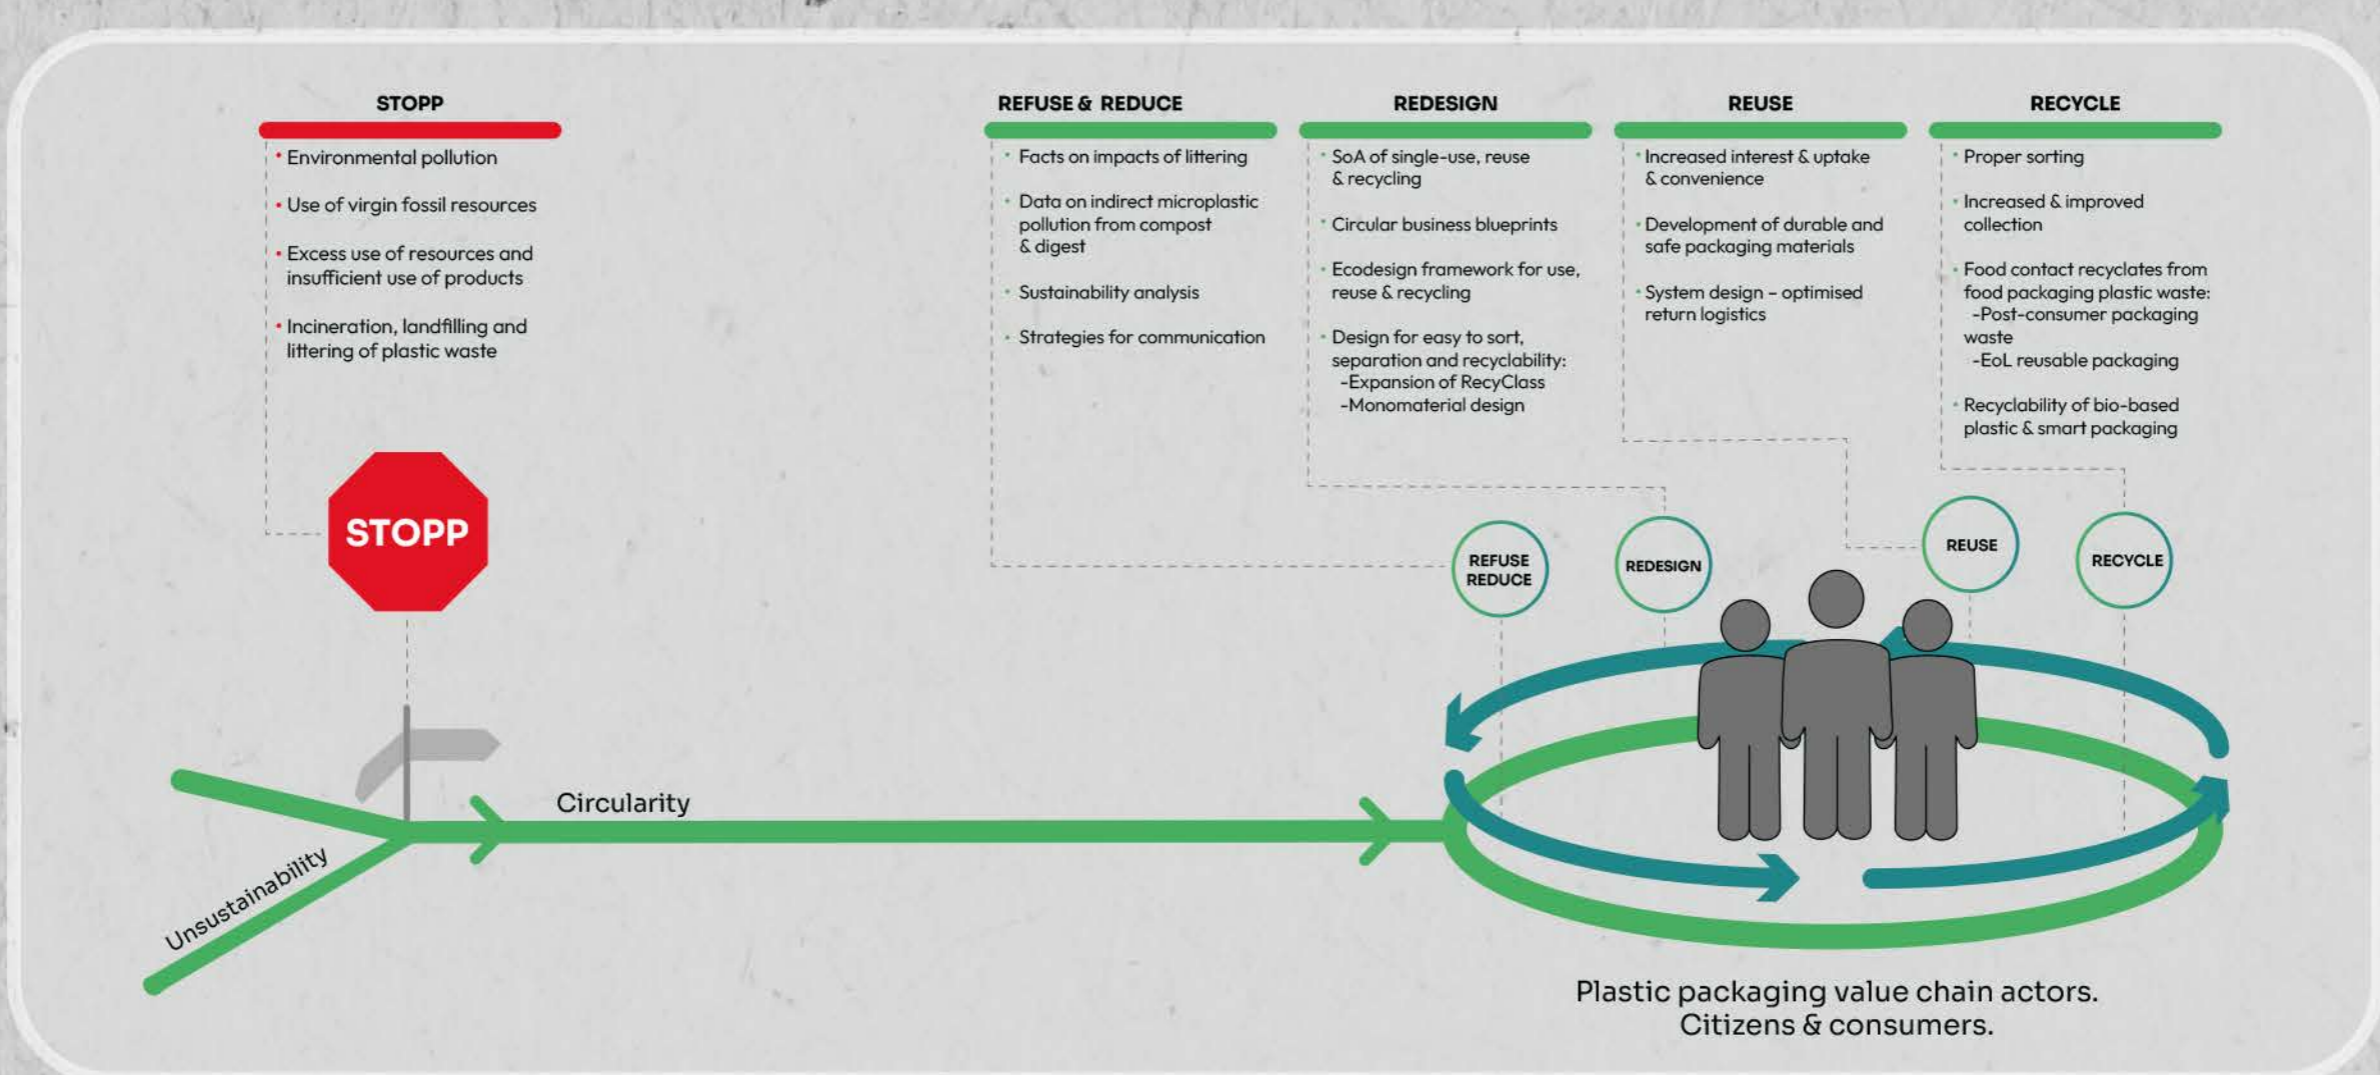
STOPP

- Environmental pollution
- Use of virgin fossil resources
- Excess use of resources and insufficient use of products
- Incineration, landfilling and littering of plastic waste

REFUSE & REDUCE

- Facts on impacts of littering
- Data on indirect microplastic pollution from compost & digest
- Sustainability analysis
- Strategies for communication

REDESIGN

- SoA of single-use, reuse & recycling
- Circular business blueprints
- Ecodesign framework for use, reuse & recycling
- Design for easy to sort, separation and recyclability:
  -Expansion of RecyClass
  -Monomaterial design

REUSE

- Increased interest & uptake & convenience
- Development of durable and safe packaging materials
- System design – optimised return logistics

RECYCLE

- Proper sorting
- Increased & improved collection
- Food contact recyclates from food packaging plastic waste:
  -Post-consumer packaging waste
  -EoL reusable packaging
- Recyclability of bio-based plastic & smart packaging

STOPP

REFUSE REDUCE

REDESIGN

REUSE

RECYCLE

Circularity

Unsustainability

Plastic packaging value chain actors.
Citizens & consumers.